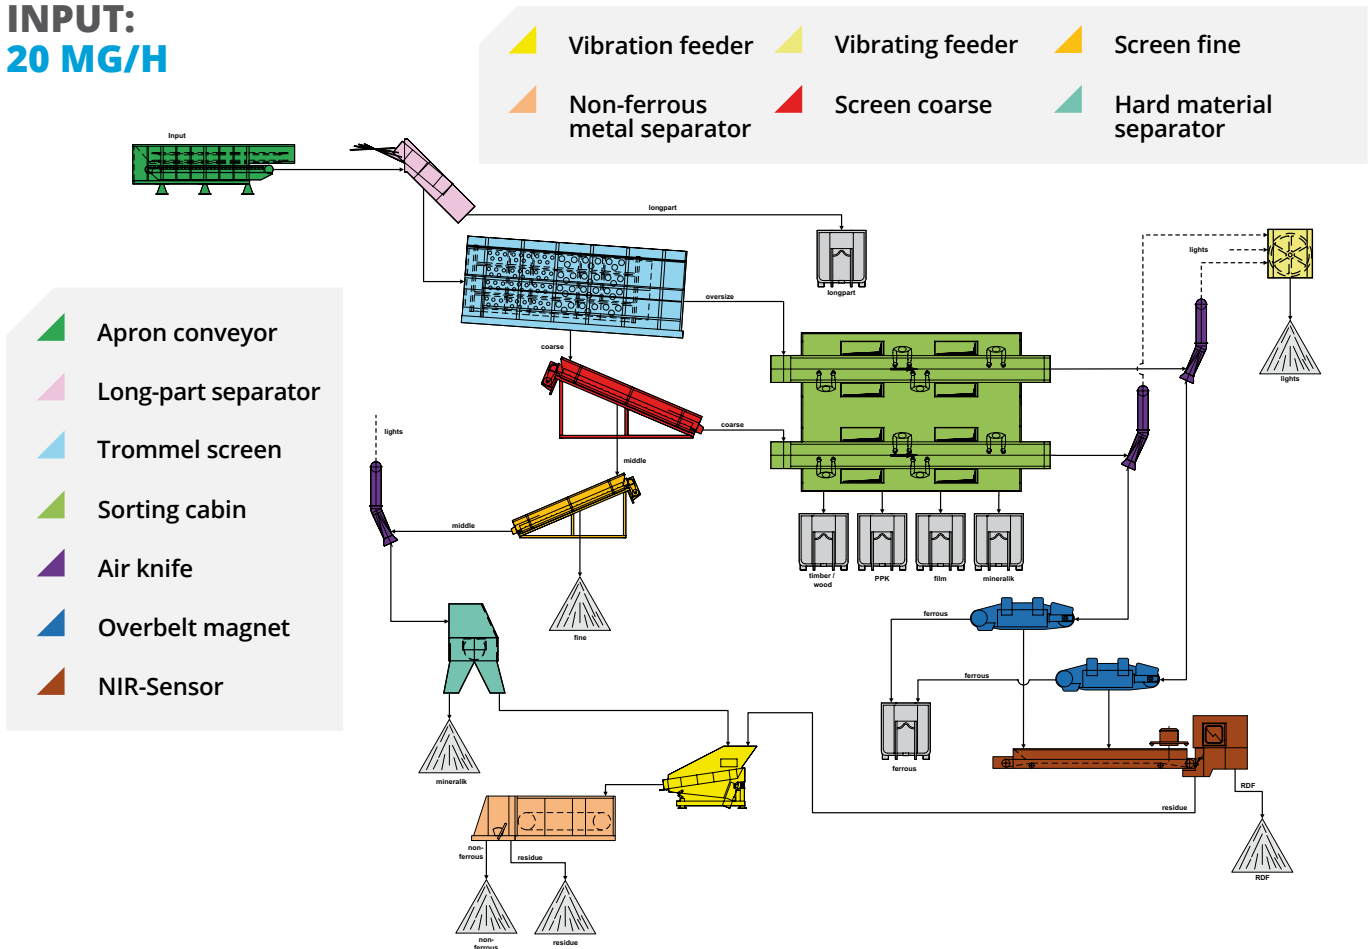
INPUT:
20 MG/H

Vibration feeder
Vibrating feeder
Screen fine
Non-ferrous metal separator
Screen coarse
Hard material separator

Apron conveyor
Long-part separator
Trommel screen
Sorting cabin
Air knife
Overbelt magnet
NIR-Sensor

Input
longpart
longpart
lights
lights
oversize
coarse
coarse
middle
lights
middle
fine
timber / wood
PPK
film
mineralik
ferrous
ferrous
ferrous
mineralik
RDF
residue
RDF
non-ferrous
residue
non-ferrous
residue